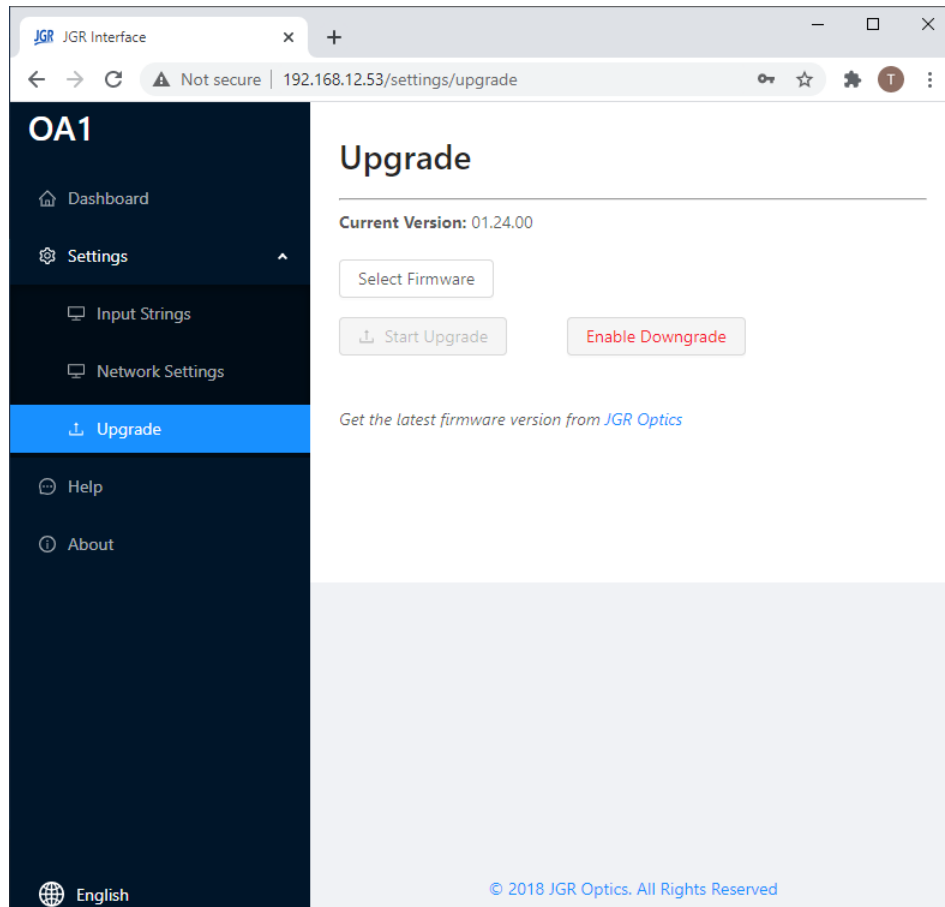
JGR JGR Interface ×
+

Not secure | 192.168.12.53/settings/upgrade

T

OA1

Dashboard

Settings

Input Strings

Network Settings

Upgrade

Help

About

English

Upgrade

Current Version: 01.24.00

Select Firmware

Start Upgrade

Enable Downgrade

Get the latest firmware version from JGR Optics

© 2018 JGR Optics. All Rights Reserved